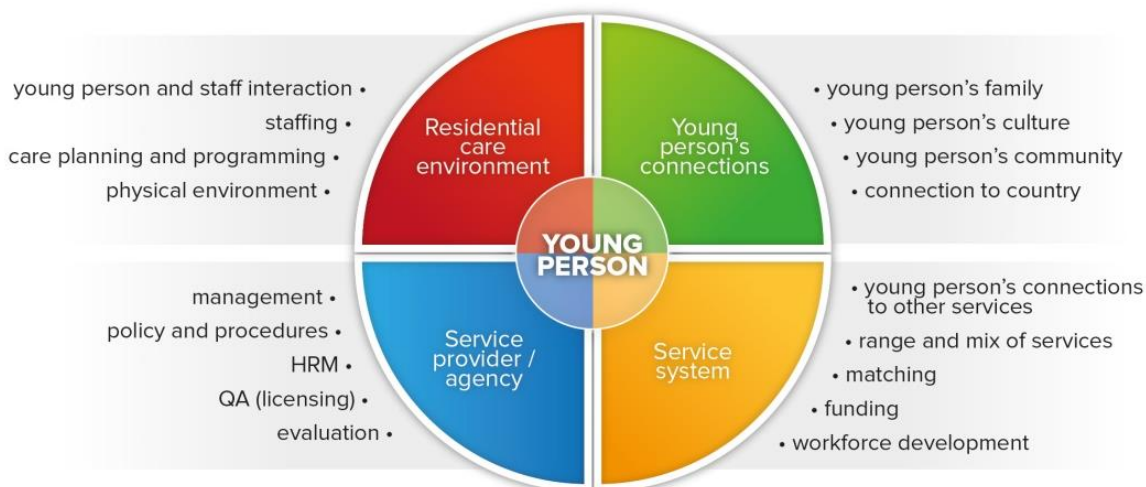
young person and staff interaction •
staffing •
care planning and programming •
physical environment •

Residential care environment

Young person's connections

• young person's family
• young person's culture
• young person's community
• connection to country

YOUNG PERSON

management •
policy and procedures •
HRM •
QA (licensing) •
evaluation •

Service provider / agency

Service system

• young person's connections to other services
• range and mix of services
• matching
• funding
• workforce development